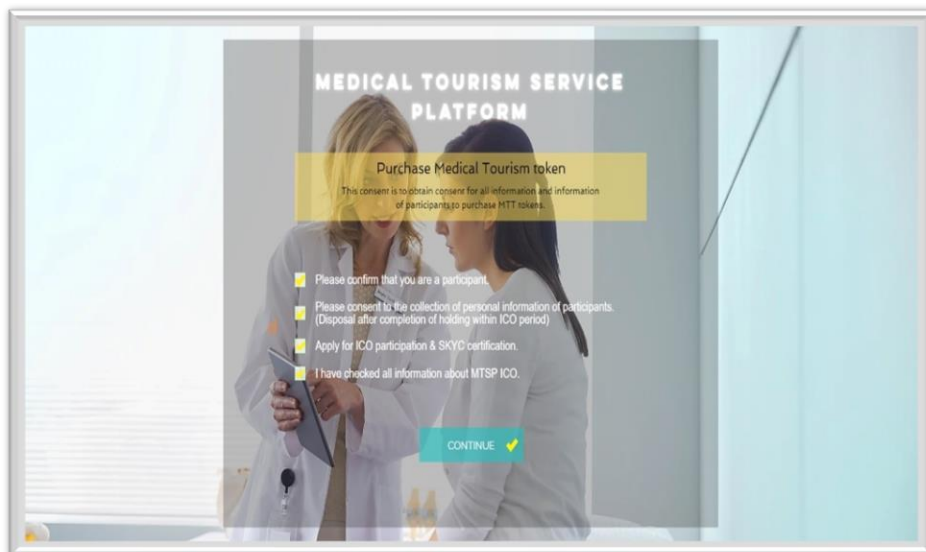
MEDICAL TOURISM SERVICE PLATFORM

Purchase Medical Tourism token

This consent is to obtain consent for all information and information of participants to purchase MTT tokens.

Please confirm that you are a participant.

Please consent to the collection of personal information of participants. (Disposal after completion of holding within ICO period)

Apply for ICO participation & SKYC certification.

I have checked all information about MTSP ICO.

CONTINUE